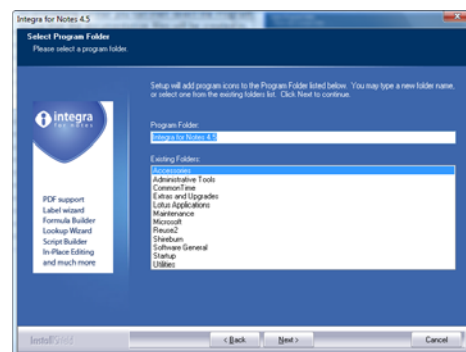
Integra for Notes 4.5

Select Program Folder

Please select a program folder.

Setup will add program icons to the Program Folder listed below. You may type a new folder name, or select one from the existing folders list. Click Next to continue.

integra for notes

Program Folder:

Integra for Notes 4.5

Existing Folders:

Accessories
Administrative Tools
CommonTime
Extras and Upgrades
Lotus Applications
Maintenance
Microsoft
Reuse2
Shireburn
Software General
Startup
Utilities

PDF support
Label wizard
Formula Builder
Lookup Wizard
Script Builder
In-Place Editing
and much more

InstallShield

< Back

Next >

Cancel